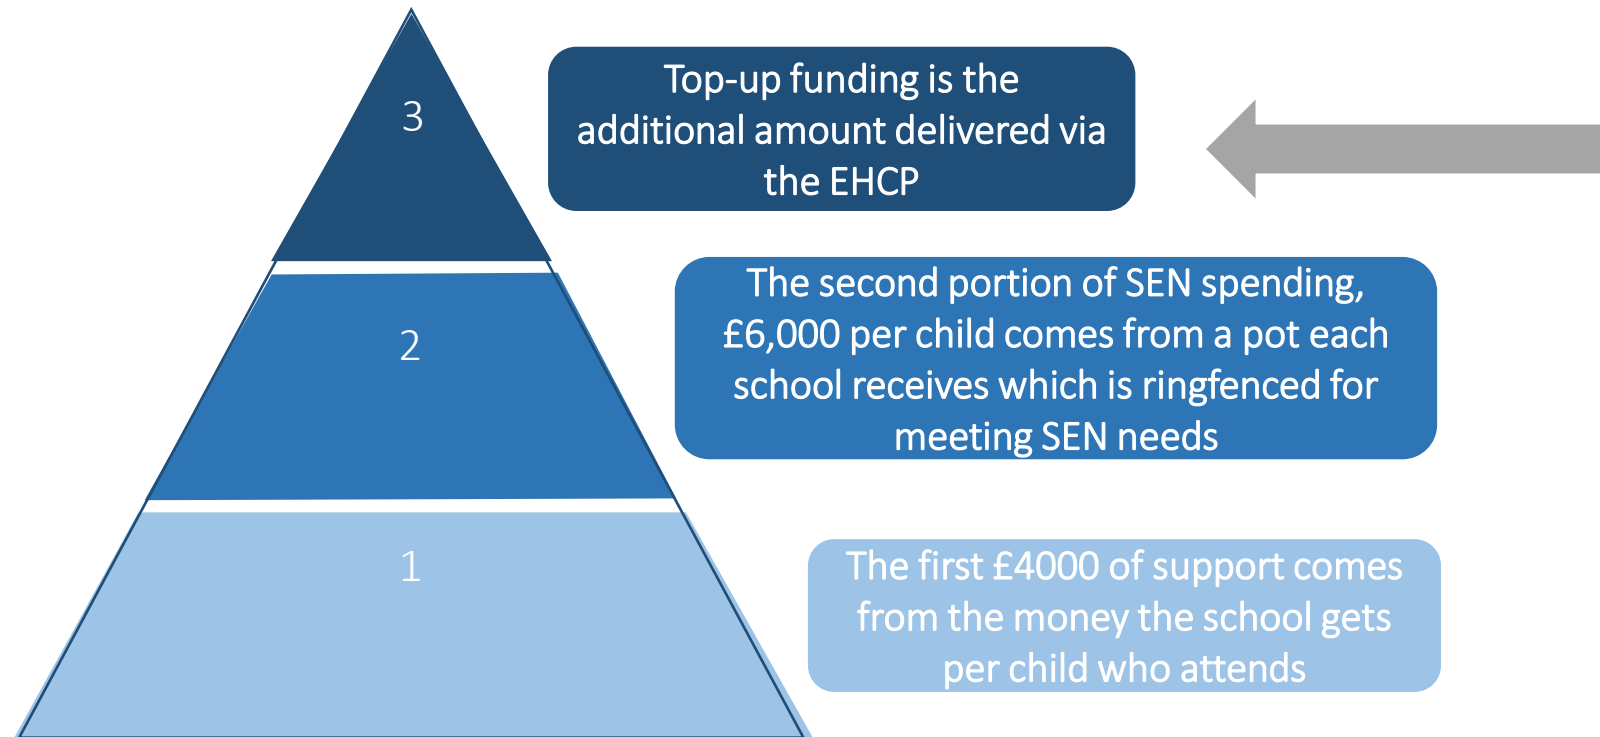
3

Top-up funding is the additional amount delivered via the EHCP

2

The second portion of SEN spending, £6,000 per child comes from a pot each school receives which is ringfenced for meeting SEN needs

1

The first £4000 of support comes from the money the school gets per child who attends